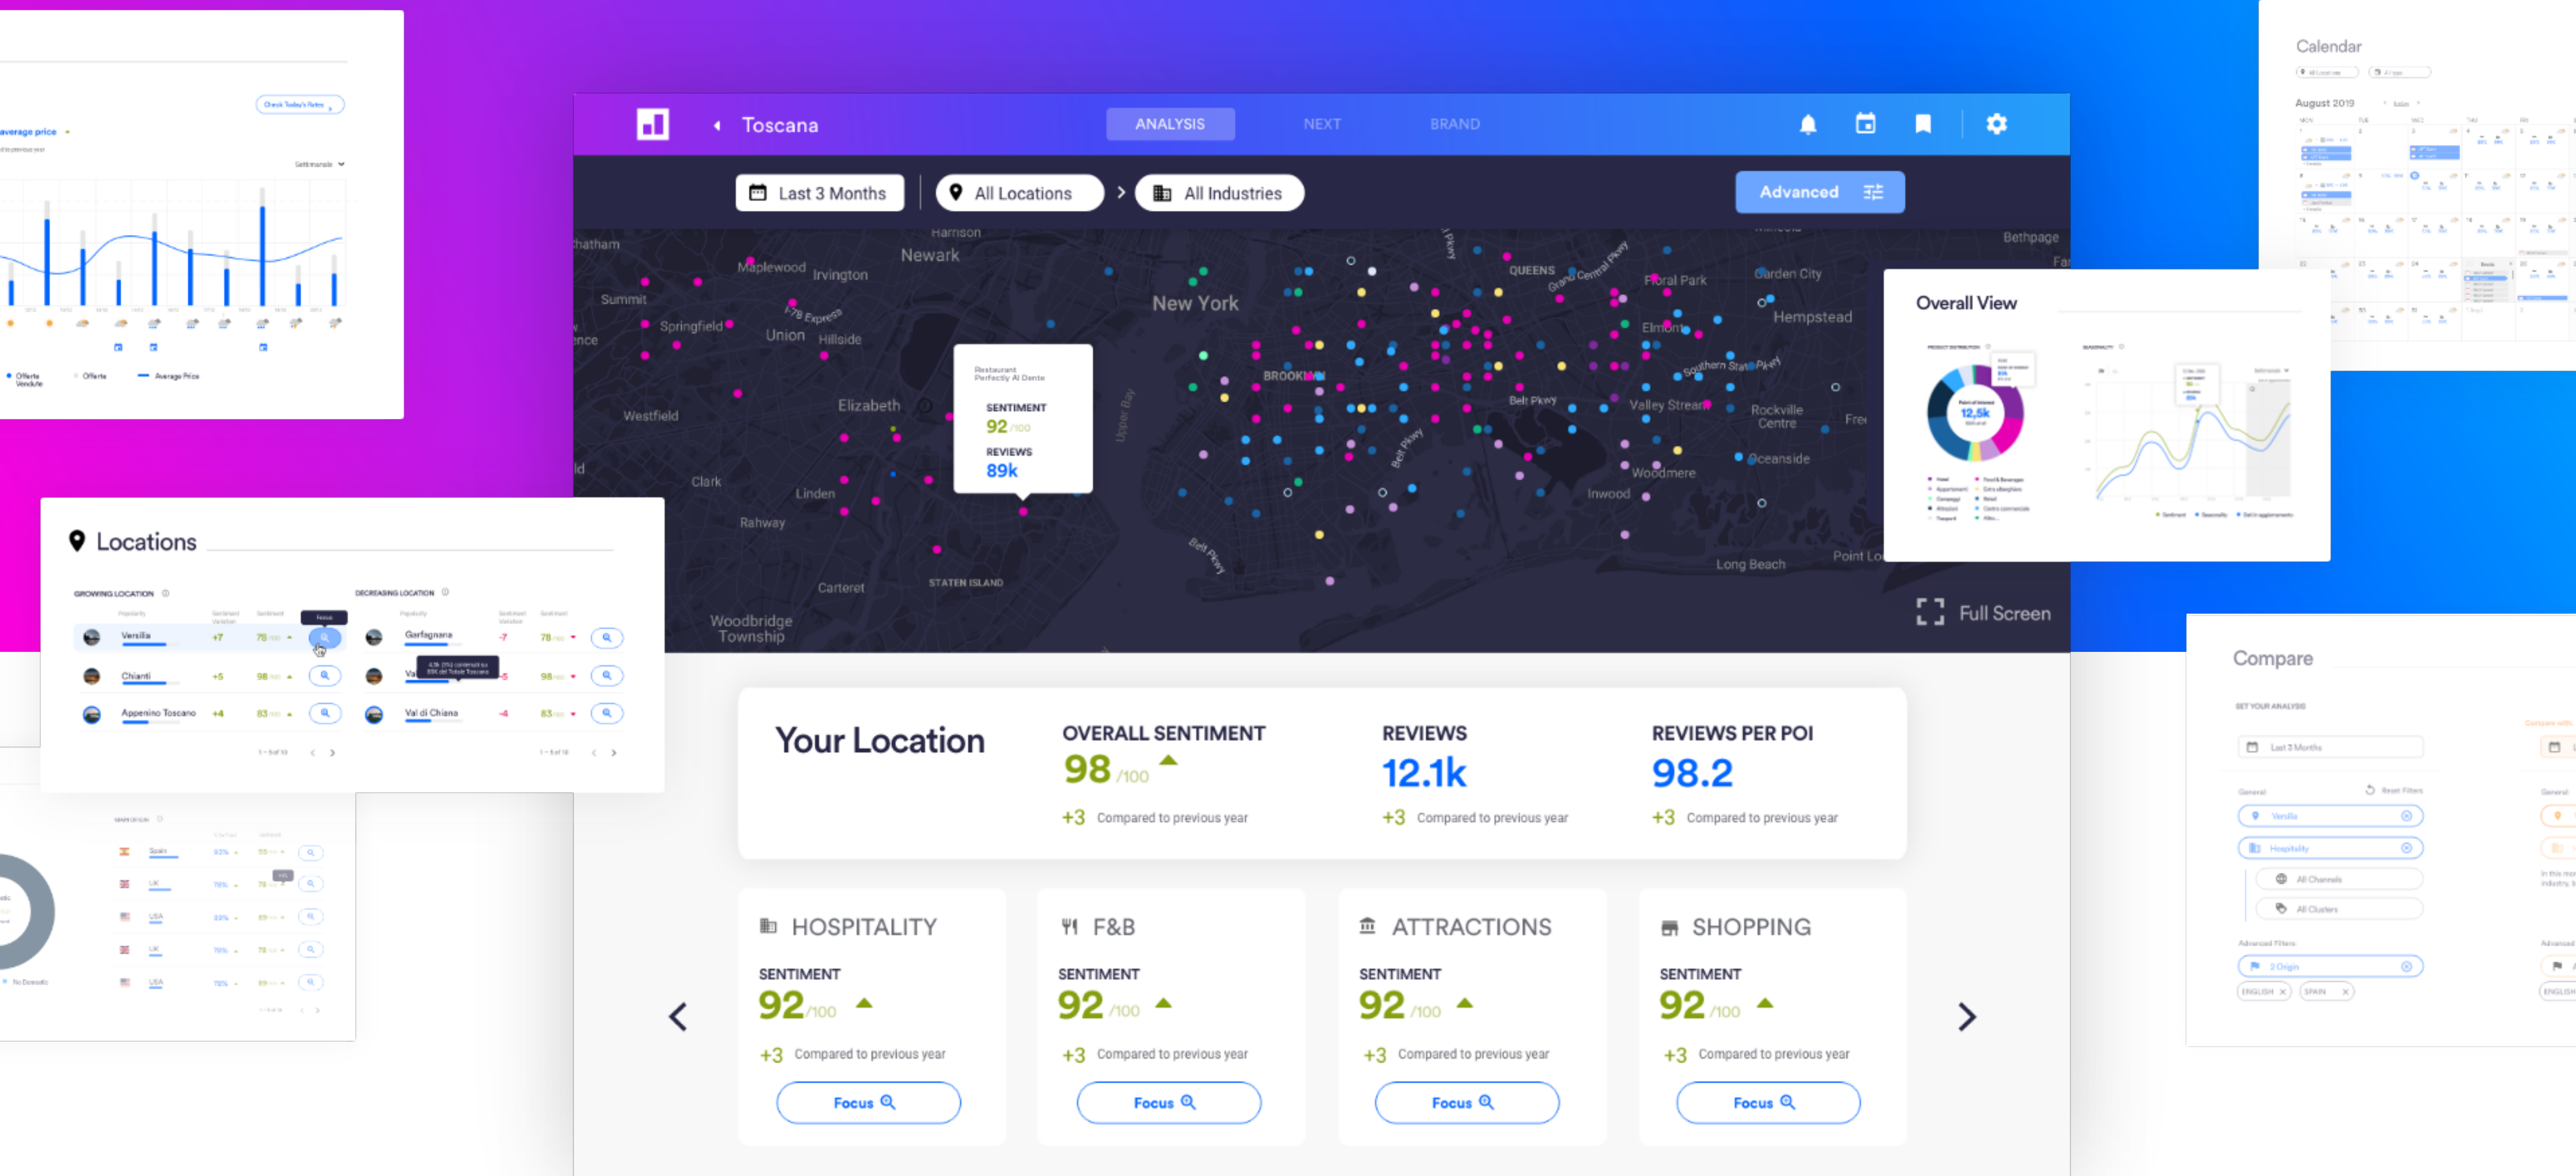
Check Today's Rates

average price

Settimanale

Offerte Vendute
Offerte
Average Price

Toscana
ANALYSIS
NEXT
BRAND

Last 3 Months
All Locations
All Industries
Advanced

Harrison
Newark
Maplewood
Irvington
Summit
Springfield
Union
Hillside
New York
QUEENS
Floral Park
Garden City
Hempstead
Elmont
Bethpage
Westfield
Elizabeth
BROOKLYN
Belt Pkwy
Valley Stream
Rockville Centre
Oceanside
Woodmere
Inwood
Clark
Linden
Rahway
Carteret
STATEN ISLAND
Woodbridge Township
Long Beach
Point Lo

Restaurant Perfectly Al Dente
SENTIMENT
92 /100
REVIEWS
89k

Full Screen

Calendar
August 2019

Overall View
12,5k

Locations
GROWING LOCATION
DECREASING LOCATION
Versilia +7 78
Chianti +5 98
Appenino Toscano +4 83
Garfagnana -7 78
Val -5 98
Val di Chiana -4 83

Spain
UK
USA
UK
USA

Your Location
OVERALL SENTIMENT
98 /100
+3 Compared to previous year
REVIEWS
12.1k
+3 Compared to previous year
REVIEWS PER POI
98.2
+3 Compared to previous year

HOSPITALITY
SENTIMENT
92 /100
+3 Compared to previous year
Focus

F&B
SENTIMENT
92 /100
+3 Compared to previous year
Focus

ATTRACTIONS
SENTIMENT
92 /100
+3 Compared to previous year
Focus

SHOPPING
SENTIMENT
92 /100
+3 Compared to previous year
Focus

Compare
SET YOUR ANALYSIS
Last 3 Months
General
Reset Filters
Versilia
Hospitality
All Channels
All Clusters
Advanced Filters
2 Origin
ENGLISH
SPAIN